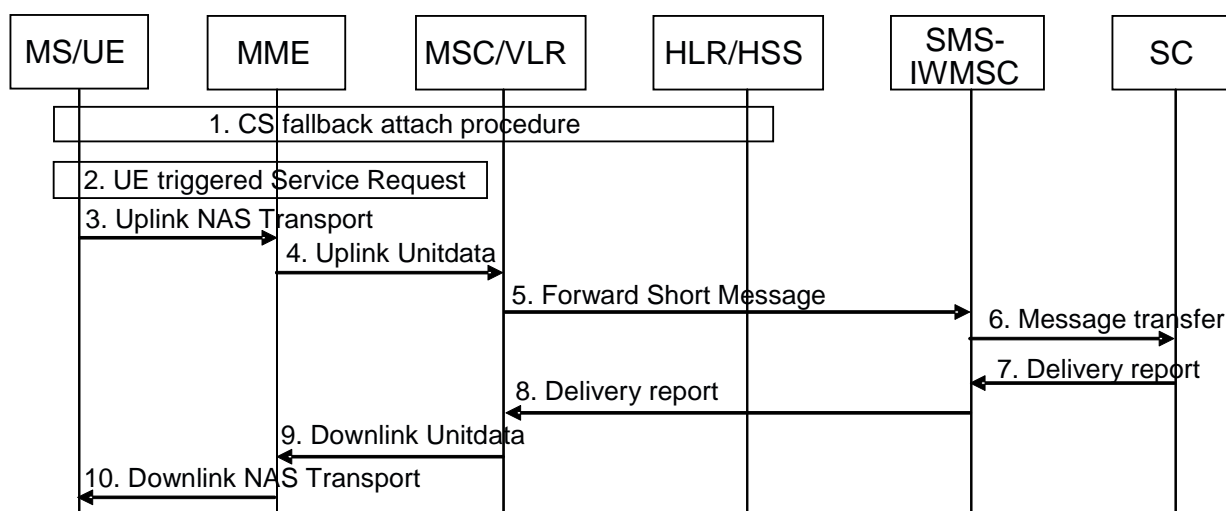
MS/UE

MME

MSC/VLR

HLR/HSS

SMS-IWMSC

SC

1. CS fallback attach procedure

2. UE triggered Service Request

3. Uplink NAS Transport

4. Uplink Unitdata

5. Forward Short Message

6. Message transfer

7. Delivery report

8. Delivery report

9. Downlink Unitdata

10. Downlink NAS Transport